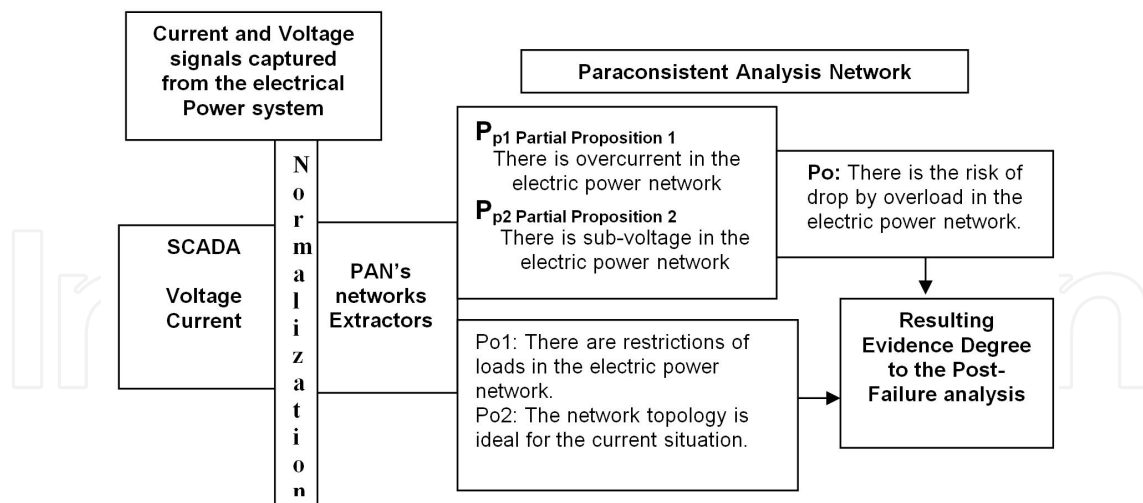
Current and Voltage signals captured from the electrical Power system

Paraconsistent Analysis Network

Normalization

$P_{p1}$ Partial Proposition 1
There is overcurrent in the electric power network
$P_{p2}$ Partial Proposition 2
There is sub-voltage in the electric power network

Po: There is the risk of drop by overload in the electric power network.

SCADA

Voltage
Current

PAN's networks Extractors

Po1: There are restrictions of loads in the electric power network.
Po2: The network topology is ideal for the current situation.

Resulting Evidence Degree to the Post-Failure analysis